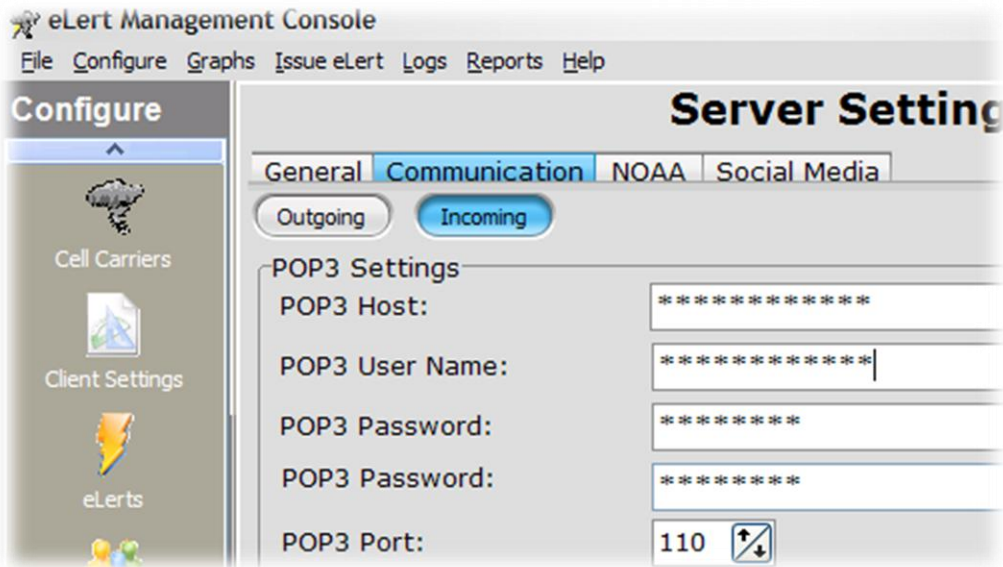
eLert Management Console

File Configure Graphs Issue eLert Logs Reports Help

Configure

Cell Carriers

Client Settings

eLerts

Server Setting

General Communication NOAA Social Media

Outgoing Incoming

POP3 Settings

POP3 Host: ************

POP3 User Name: ************

POP3 Password: ********

POP3 Password: ********

POP3 Port: 110